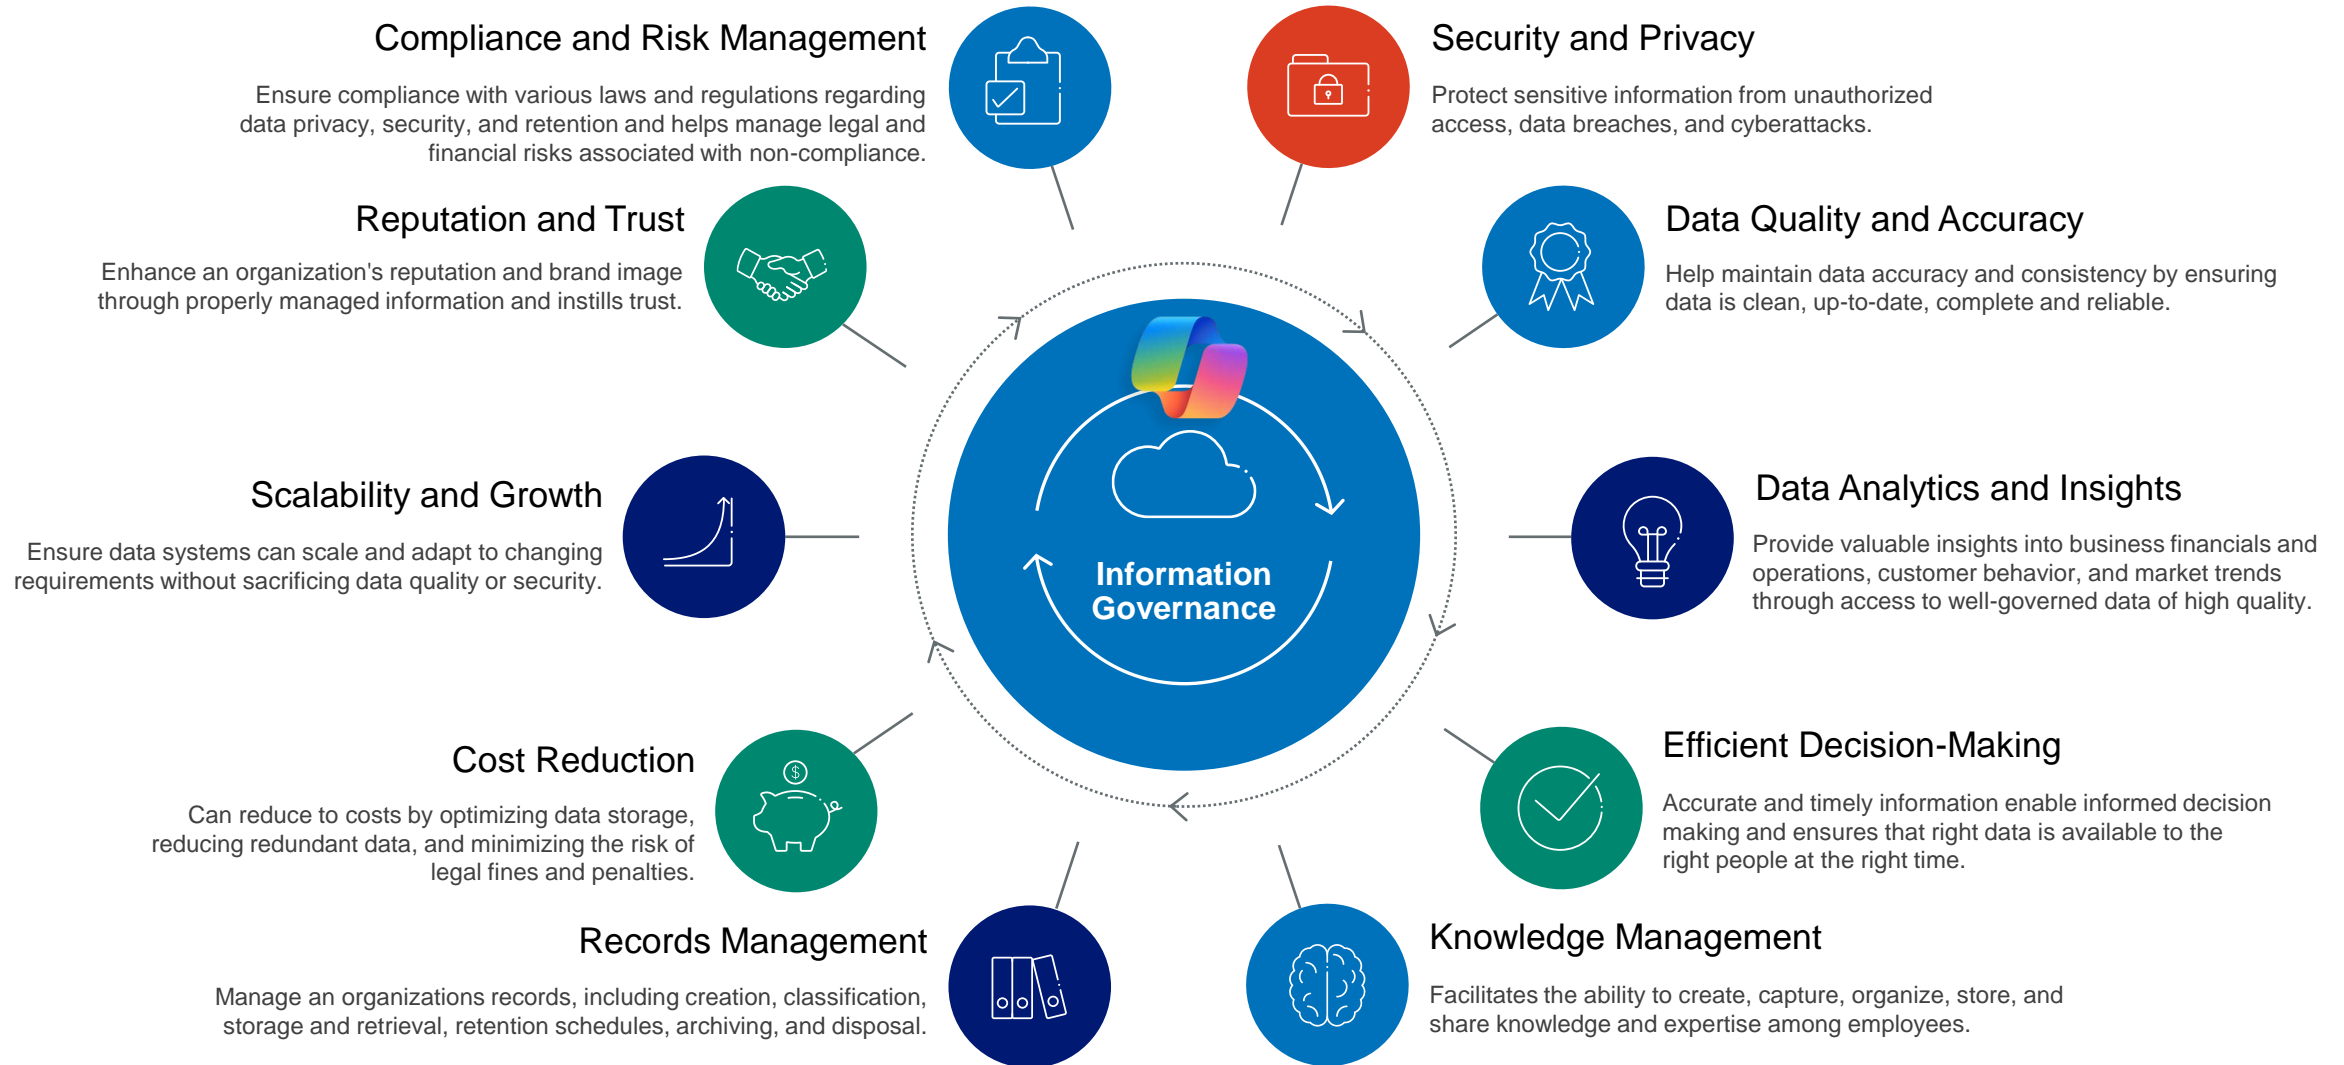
Compliance and Risk Management

Ensure compliance with various laws and regulations regarding data privacy, security, and retention and helps manage legal and financial risks associated with non-compliance.

Security and Privacy

Protect sensitive information from unauthorized access, data breaches, and cyberattacks.

Reputation and Trust

Enhance an organization's reputation and brand image through properly managed information and instills trust.

Data Quality and Accuracy

Help maintain data accuracy and consistency by ensuring data is clean, up-to-date, complete and reliable.

Scalability and Growth

Ensure data systems can scale and adapt to changing requirements without sacrificing data quality or security.

Information Governance

Data Analytics and Insights

Provide valuable insights into business financials and operations, customer behavior, and market trends through access to well-governed data of high quality.

Cost Reduction

Can reduce to costs by optimizing data storage, reducing redundant data, and minimizing the risk of legal fines and penalties.

Efficient Decision-Making

Accurate and timely information enable informed decision making and ensures that right data is available to the right people at the right time.

Records Management

Manage an organizations records, including creation, classification, storage and retrieval, retention schedules, archiving, and disposal.

Knowledge Management

Facilitates the ability to create, capture, organize, store, and share knowledge and expertise among employees.